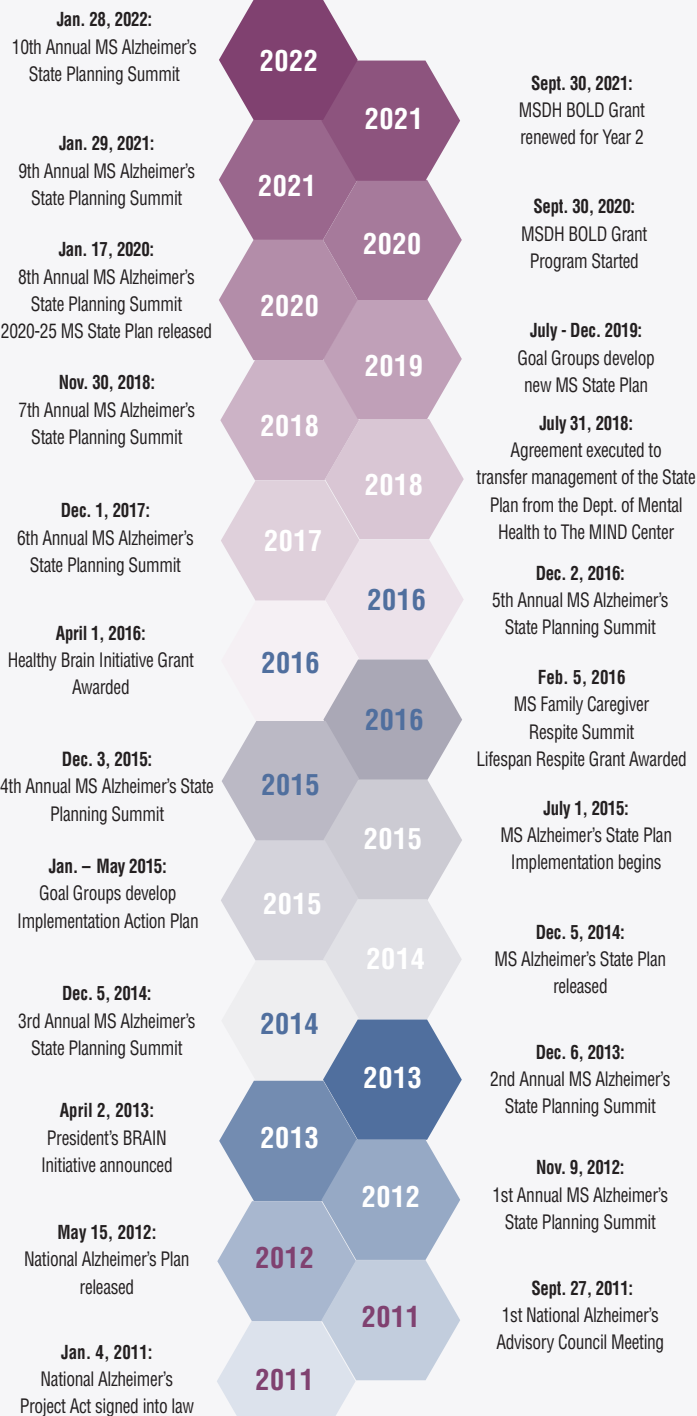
**Jan. 28, 2022:**
10th Annual MS Alzheimer's State Planning Summit

2022

2021

**Sept. 30, 2021:**
MSDH BOLD Grant renewed for Year 2

**Jan. 29, 2021:**
9th Annual MS Alzheimer's State Planning Summit

2021

2020

**Sept. 30, 2020:**
MSDH BOLD Grant Program Started

**Jan. 17, 2020:**
8th Annual MS Alzheimer's State Planning Summit
2020-25 MS State Plan released

2020

2019

**July - Dec. 2019:**
Goal Groups develop new MS State Plan

**Nov. 30, 2018:**
7th Annual MS Alzheimer's State Planning Summit

2018

**July 31, 2018:**
Agreement executed to transfer management of the State Plan from the Dept. of Mental Health to The MIND Center

2018

**Dec. 1, 2017:**
6th Annual MS Alzheimer's State Planning Summit

2017

2016

**Dec. 2, 2016:**
5th Annual MS Alzheimer's State Planning Summit

**April 1, 2016:**
Healthy Brain Initiative Grant Awarded

2016

**Feb. 5, 2016**
MS Family Caregiver Respite Summit
Lifespan Respite Grant Awarded

2016

**Dec. 3, 2015:**
4th Annual MS Alzheimer's State Planning Summit

2015

2015

**July 1, 2015:**
MS Alzheimer's State Plan Implementation begins

**Jan. – May 2015:**
Goal Groups develop Implementation Action Plan

2015

2014

**Dec. 5, 2014:**
MS Alzheimer's State Plan released

**Dec. 5, 2014:**
3rd Annual MS Alzheimer's State Planning Summit

2014

2013

**Dec. 6, 2013:**
2nd Annual MS Alzheimer's State Planning Summit

**April 2, 2013:**
President's BRAIN Initiative announced

2013

2012

**Nov. 9, 2012:**
1st Annual MS Alzheimer's State Planning Summit

**May 15, 2012:**
National Alzheimer's Plan released

2012

2011

**Sept. 27, 2011:**
1st National Alzheimer's Advisory Council Meeting

**Jan. 4, 2011:**
National Alzheimer's Project Act signed into law

2011